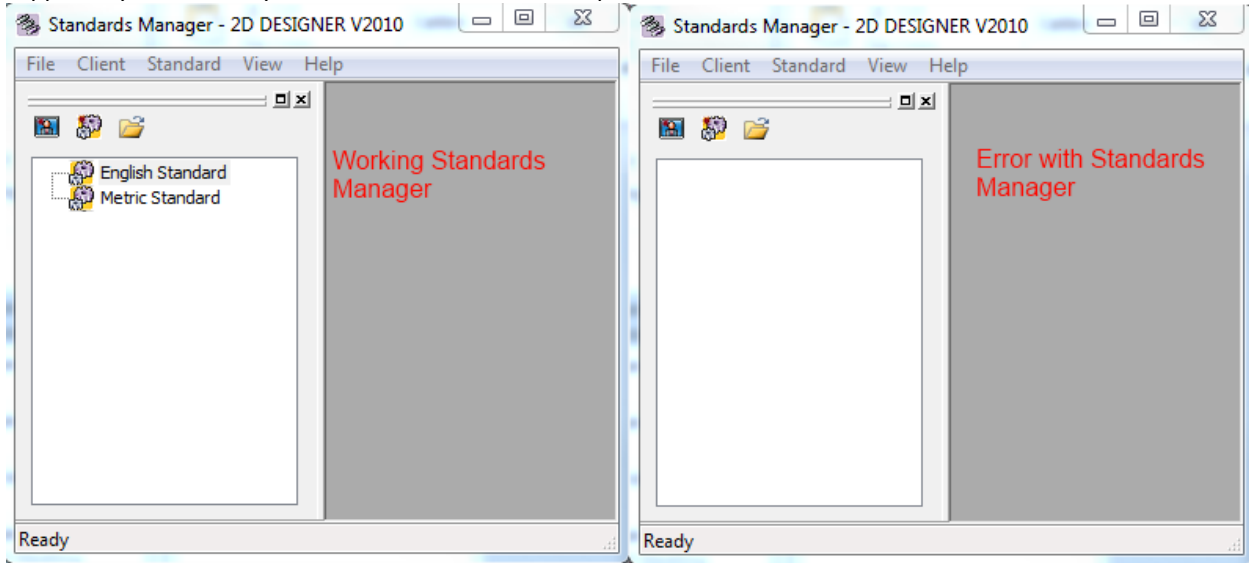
Standards Manager - 2D DESIGNER V2010

File Client Standard View Help

English Standard
Metric Standard

Working Standards Manager

Ready

Standards Manager - 2D DESIGNER V2010

File Client Standard View Help

Error with Standards Manager

Ready